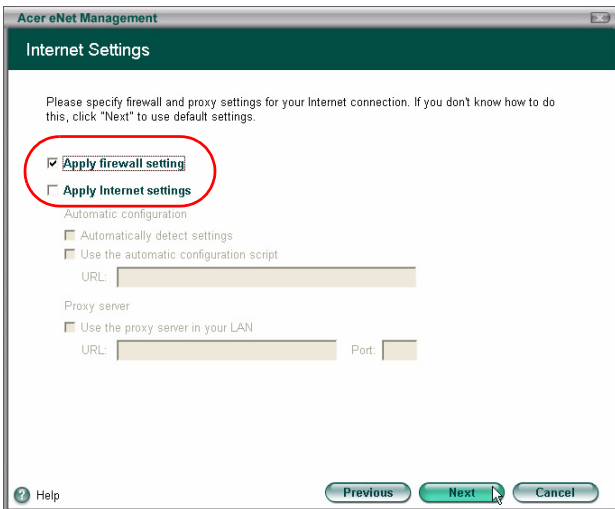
Acer eNet Management

Internet Settings

Please specify firewall and proxy settings for your Internet connection. If you don't know how to do this, click "Next" to use default settings.

Apply firewall setting

Apply Internet settings

Automatic configuration

Automatically detect settings

Use the automatic configuration script

URL:

Proxy server

Use the proxy server in your LAN

URL:

Port:

Help

Previous

Next

Cancel